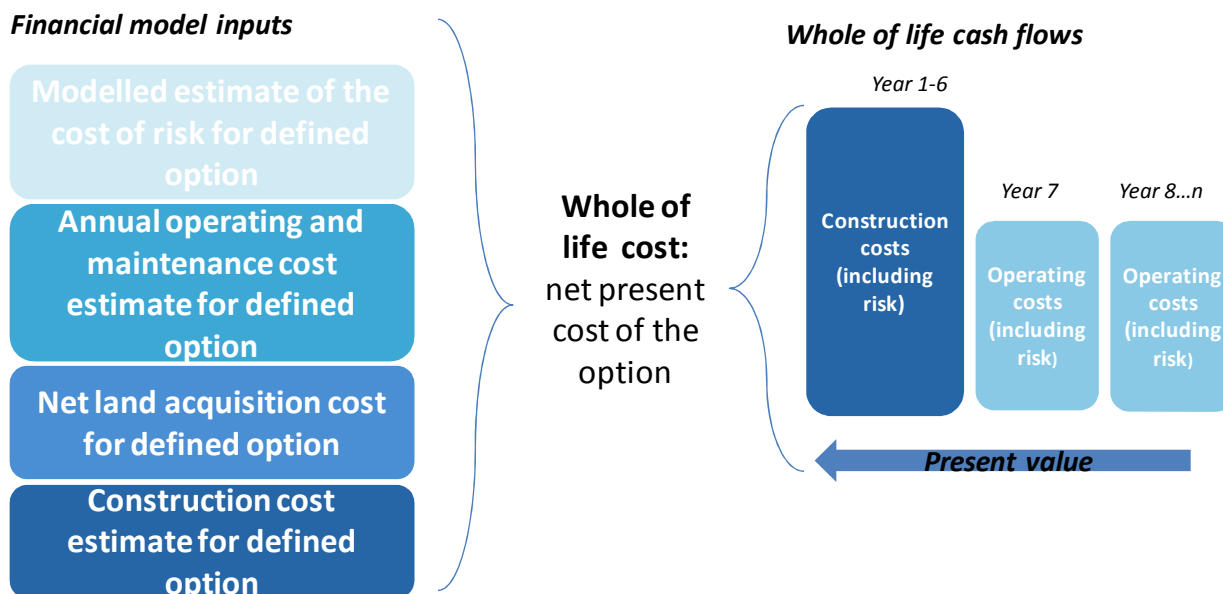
Financial model inputs

Modelled estimate of the cost of risk for defined option

Annual operating and maintenance cost estimate for defined option

Net land acquisition cost for defined option

Construction cost estimate for defined option

Whole of life cost: net present cost of the option

Whole of life cash flows

Year 1-6

Construction costs (including risk)

Year 7

Operating costs (including risk)

Year 8…n

Operating costs (including risk)

Present value